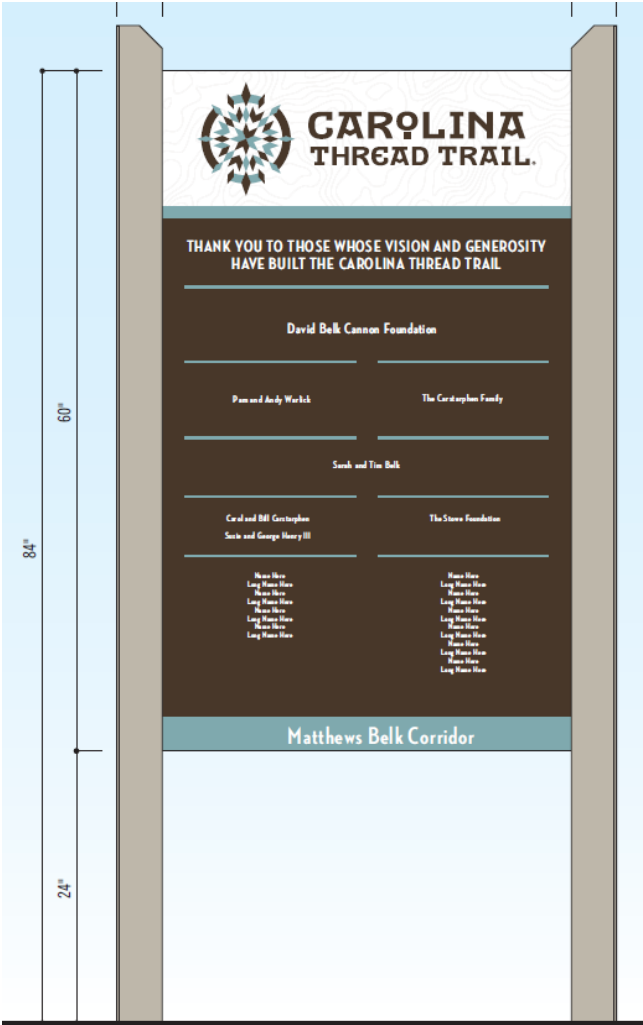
CAROLINA THREAD TRAIL.

THANK YOU TO THOSE WHOSE VISION AND GENEROSITY HAVE BUILT THE CAROLINA THREAD TRAIL

David Belk Cannon Foundation

Pam and Andy Warlick

The Carstarphen Family

Sarah and Tim Belk

Carol and Bill Carstarphen

Susie and George Henry III

The Stowe Foundation

Name Here
Long Name Here
Name Here
Long Name Here
Name Here
Long Name Here
Name Here
Long Name Here

Name Here
Long Name Here
Name Here
Long Name Here
Name Here
Long Name Here
Name Here
Long Name Here
Name Here
Long Name Here
Name Here
Long Name Here

Matthews Belk Corridor

60"

84"

24"